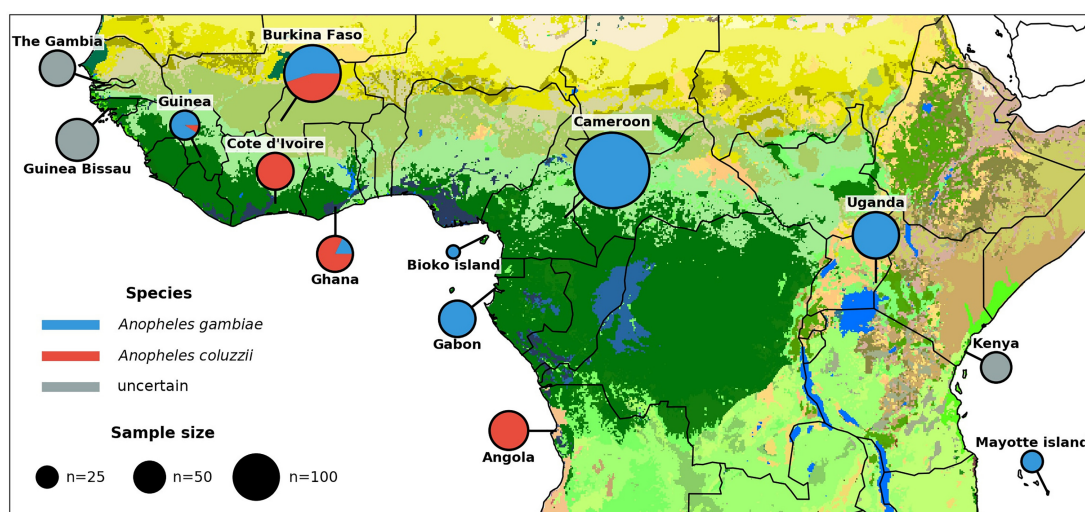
The Gambia
Burkina Faso
Guinea
Cote d'Ivoire
Guinea Bissau
Cameroon
Uganda
Bioko island
Ghana
Species
Anopheles gambiae
Anopheles coluzzii
uncertain
Gabon
Kenya
Sample size
Angola
Mayotte island
n=25
n=50
n=100